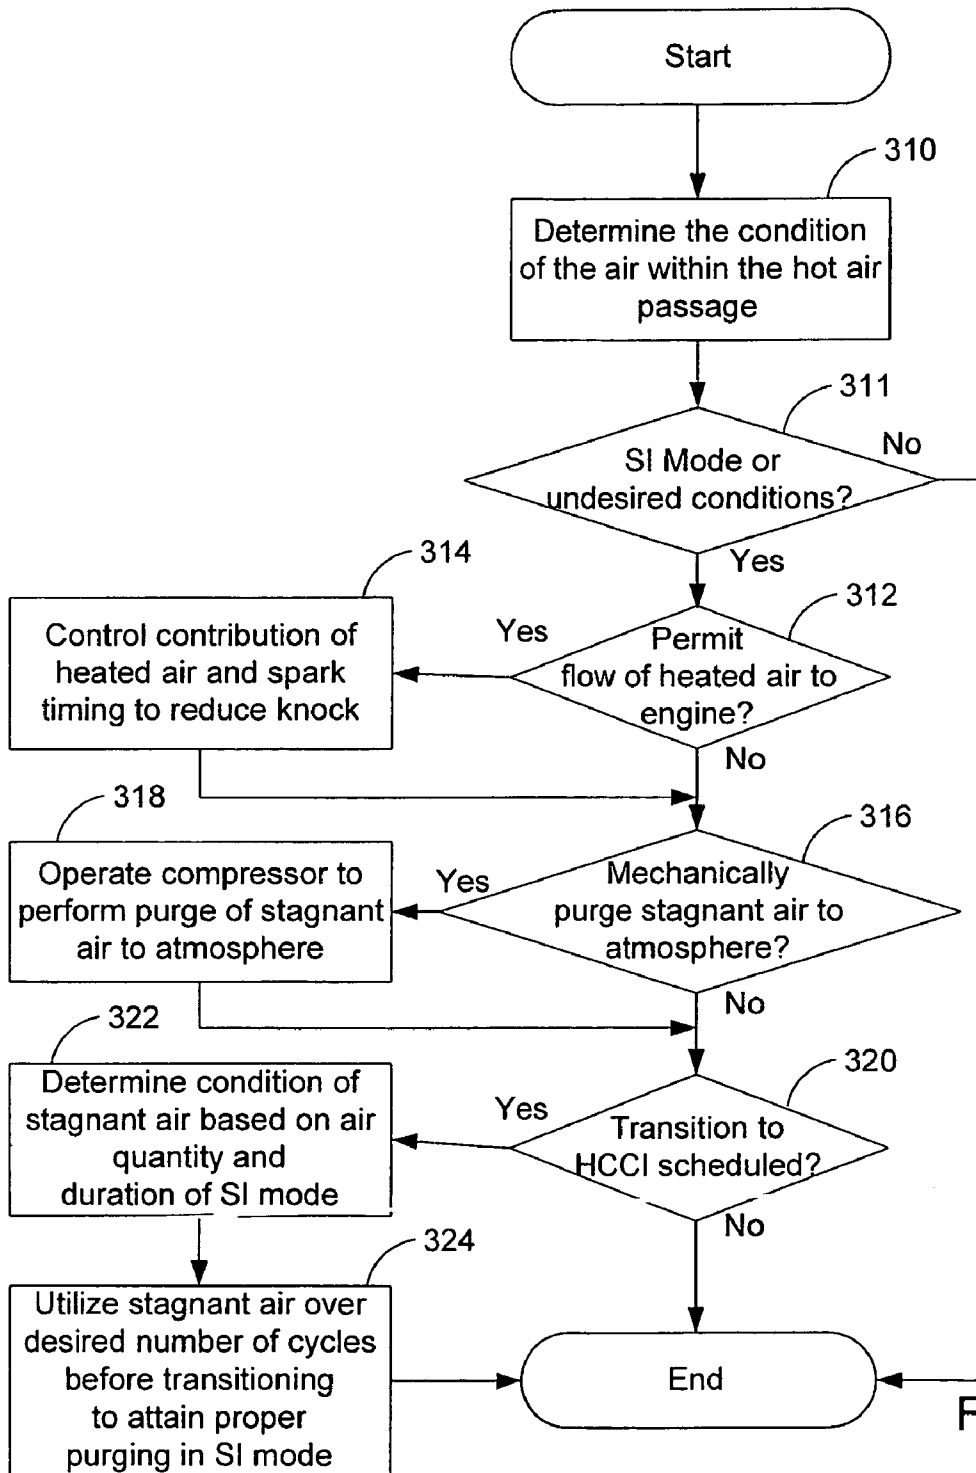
Start

310

Determine the condition of the air within the hot air passage

311

SI Mode or undesired conditions?

No

Yes

314

Control contribution of heated air and spark timing to reduce knock

Yes

312

Permit flow of heated air to engine?

No

318

Operate compressor to perform purge of stagnant air to atmosphere

Yes

316

Mechanically purge stagnant air to atmosphere?

No

322

Determine condition of stagnant air based on air quantity and duration of SI mode

Yes

320

Transition to HCCI scheduled?

No

324

Utilize stagnant air over desired number of cycles before transitioning to attain proper purging in SI mode

End

F